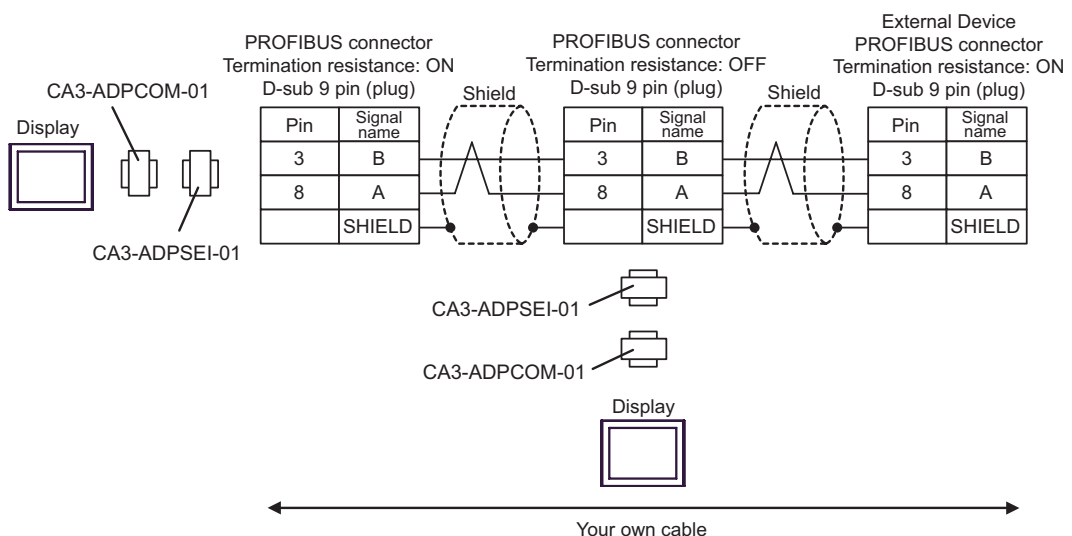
CA3-ADPCOM-01

Display

CA3-ADPSEI-01

PROFIBUS connector
Termination resistance: ON
D-sub 9 pin (plug)

| Pin | Signal name |
|---|---|
| 3 | B |
| 8 | A |
| | SHIELD |

Shield

PROFIBUS connector
Termination resistance: OFF
D-sub 9 pin (plug)

| Pin | Signal name |
|---|---|
| 3 | B |
| 8 | A |
| | SHIELD |

Shield

External Device
PROFIBUS connector
Termination resistance: ON
D-sub 9 pin (plug)

| Pin | Signal name |
|---|---|
| 3 | B |
| 8 | A |
| | SHIELD |

CA3-ADPSEI-01

CA3-ADPCOM-01

Display

Your own cable